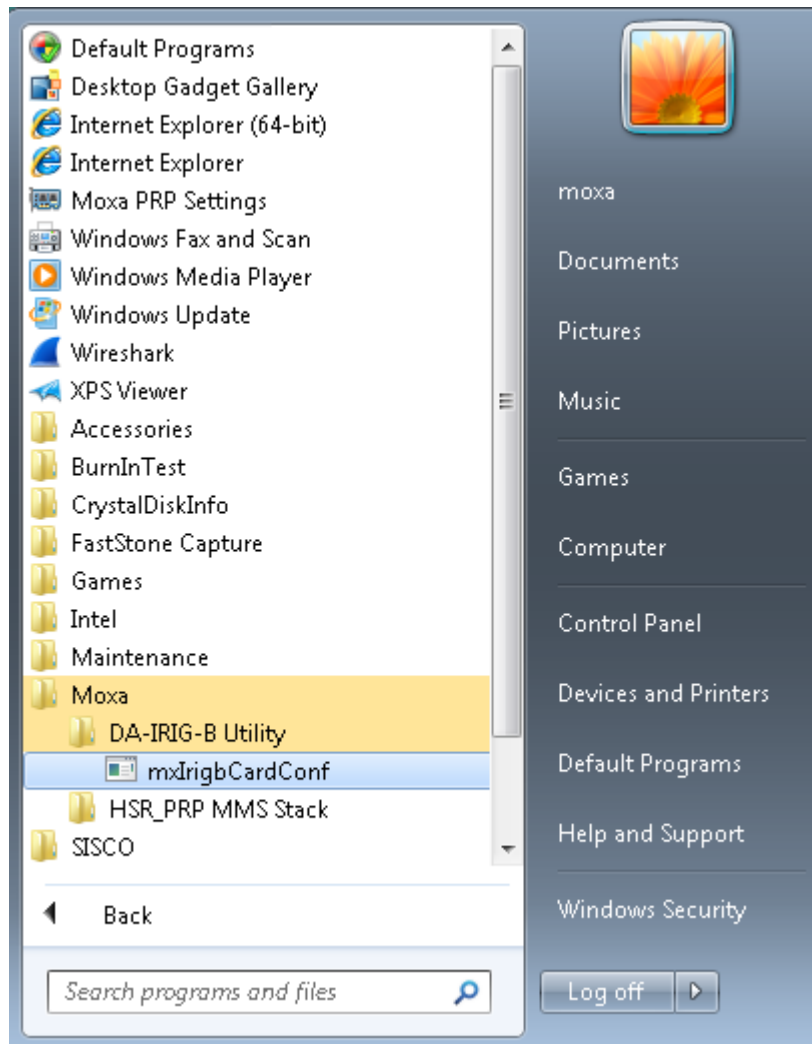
Default Programs
Desktop Gadget Gallery
Internet Explorer (64-bit)
Internet Explorer
Moxa PRP Settings
Windows Fax and Scan
Windows Media Player
Windows Update
Wireshark
XPS Viewer
Accessories
BurnInTest
CrystalDiskInfo
FastStone Capture
Games
Intel
Maintenance
Moxa
DA-IRIG-B Utility
mxIrigbCardConf
HSR_PRP MMS Stack
SISCO

Back

Search programs and files

moxa
Documents
Pictures
Music
Games
Computer
Control Panel
Devices and Printers
Default Programs
Help and Support
Windows Security
Log off